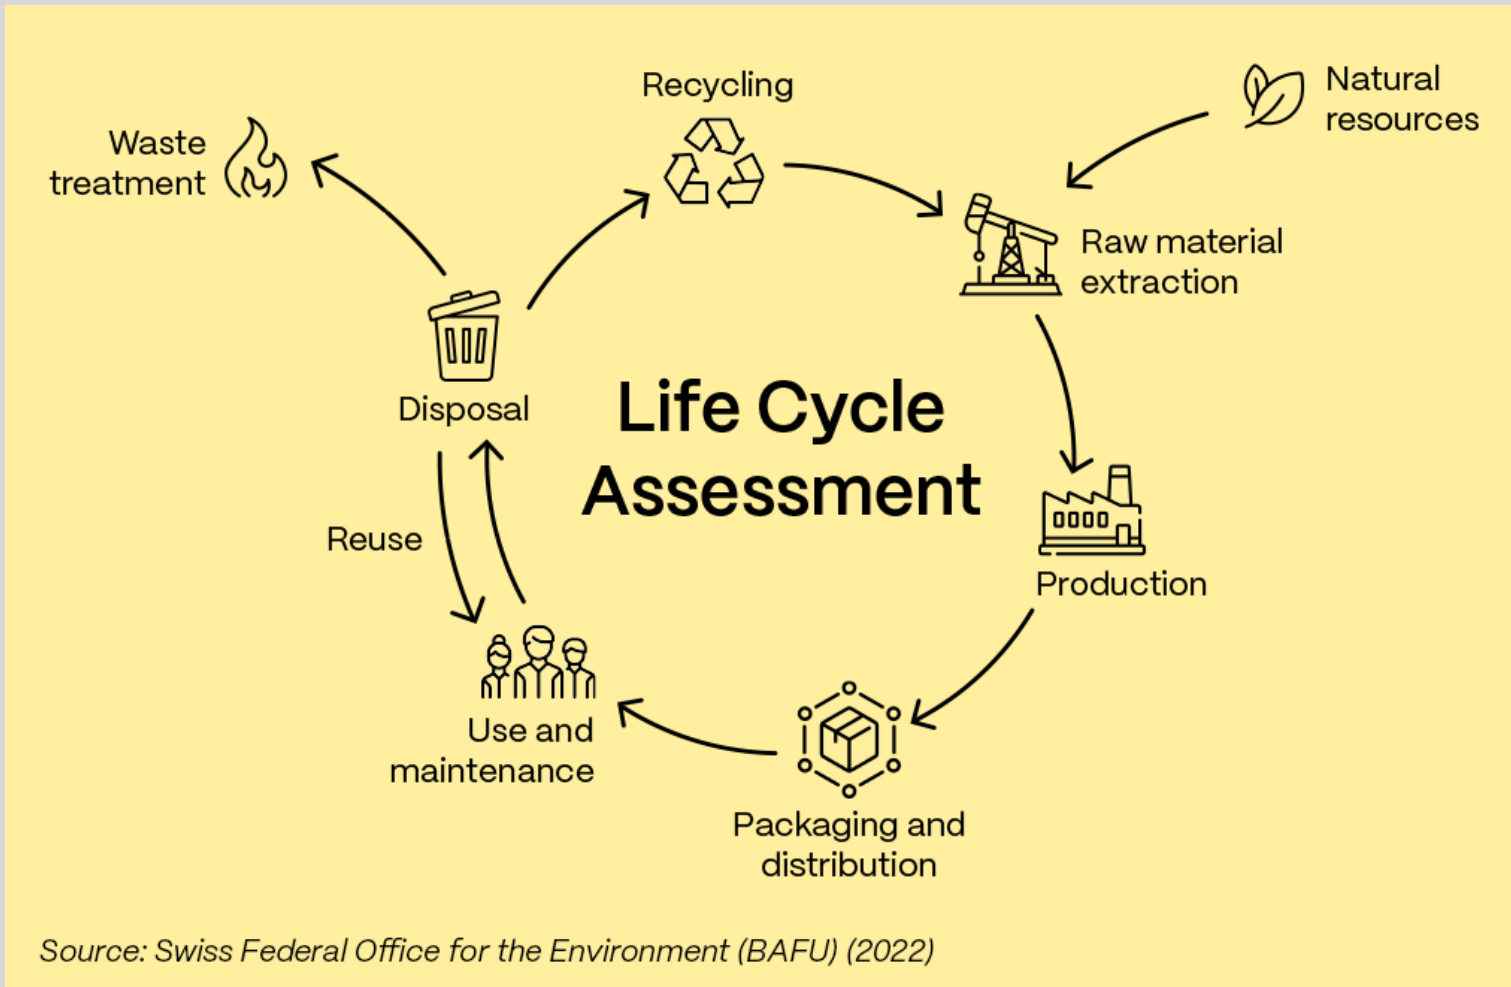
Recycling

Natural resources

Waste treatment

Raw material extraction

Disposal

Life Cycle Assessment

Reuse

Production

Use and maintenance

Packaging and distribution

Source: Swiss Federal Office for the Environment (BAFU) (2022)